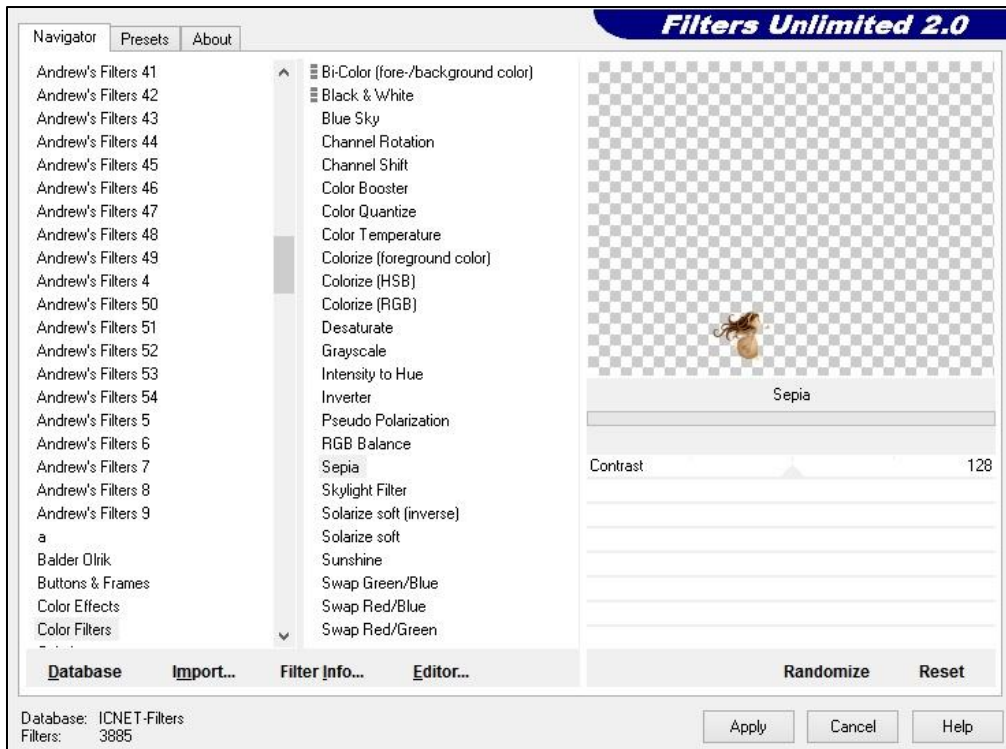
Navigator Presets About

Filters Unlimited 2.0

Andrew's Filters 41
Andrew's Filters 42
Andrew's Filters 43
Andrew's Filters 44
Andrew's Filters 45
Andrew's Filters 46
Andrew's Filters 47
Andrew's Filters 48
Andrew's Filters 49
Andrew's Filters 4
Andrew's Filters 50
Andrew's Filters 51
Andrew's Filters 52
Andrew's Filters 53
Andrew's Filters 54
Andrew's Filters 5
Andrew's Filters 6
Andrew's Filters 7
Andrew's Filters 8
Andrew's Filters 9
a
Balder Olrik
Buttons & Frames
Color Effects
Color Filters

Bi-Color (fore-/background color)
Black & White
Blue Sky
Channel Rotation
Channel Shift
Color Booster
Color Quantize
Color Temperature
Colorize (foreground color)
Colorize (HSB)
Colorize (RGB)
Desaturate
Grayscale
Intensity to Hue
Inverter
Pseudo Polarization
RGB Balance
Sepia
Skylight Filter
Solarize soft (inverse)
Solarize soft
Sunshine
Swap Green/Blue
Swap Red/Blue
Swap Red/Green

Sepia

Contrast 128

Database Import... Filter Info... Editor... Randomize Reset

Database: ICNET-Filters
Filters: 3885

Apply Cancel Help